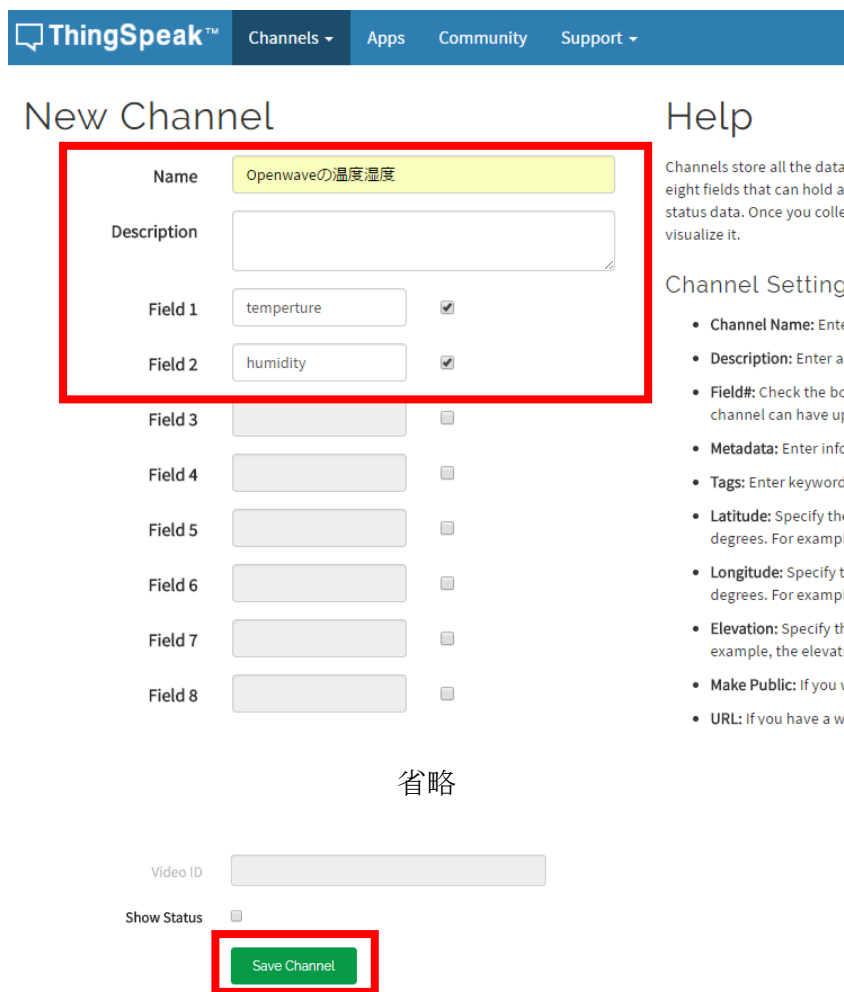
ThingSpeak™ Channels ▾ Apps Community Support ▾

New Channel

Name Openwaveの温度湿度

Description

Field 1 temperture

Field 2 humidity

Field 3

Field 4

Field 5

Field 6

Field 7

Field 8

省略

Video ID

Show Status

Save Channel

Help

Channels store all the data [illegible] eight fields that can hold a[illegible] status data. Once you colle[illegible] visualize it.

Channel Setting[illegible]

- Channel Name: Ente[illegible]
- Description: Enter a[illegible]
- Field#: Check the bo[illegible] channel can have up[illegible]
- Metadata: Enter info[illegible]
- Tags: Enter keyword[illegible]
- Latitude: Specify the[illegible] degrees. For exampl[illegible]
- Longitude: Specify t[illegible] degrees. For exampl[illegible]
- Elevation: Specify th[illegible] example, the elevat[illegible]
- Make Public: If you v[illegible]
- URL: If you have a w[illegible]